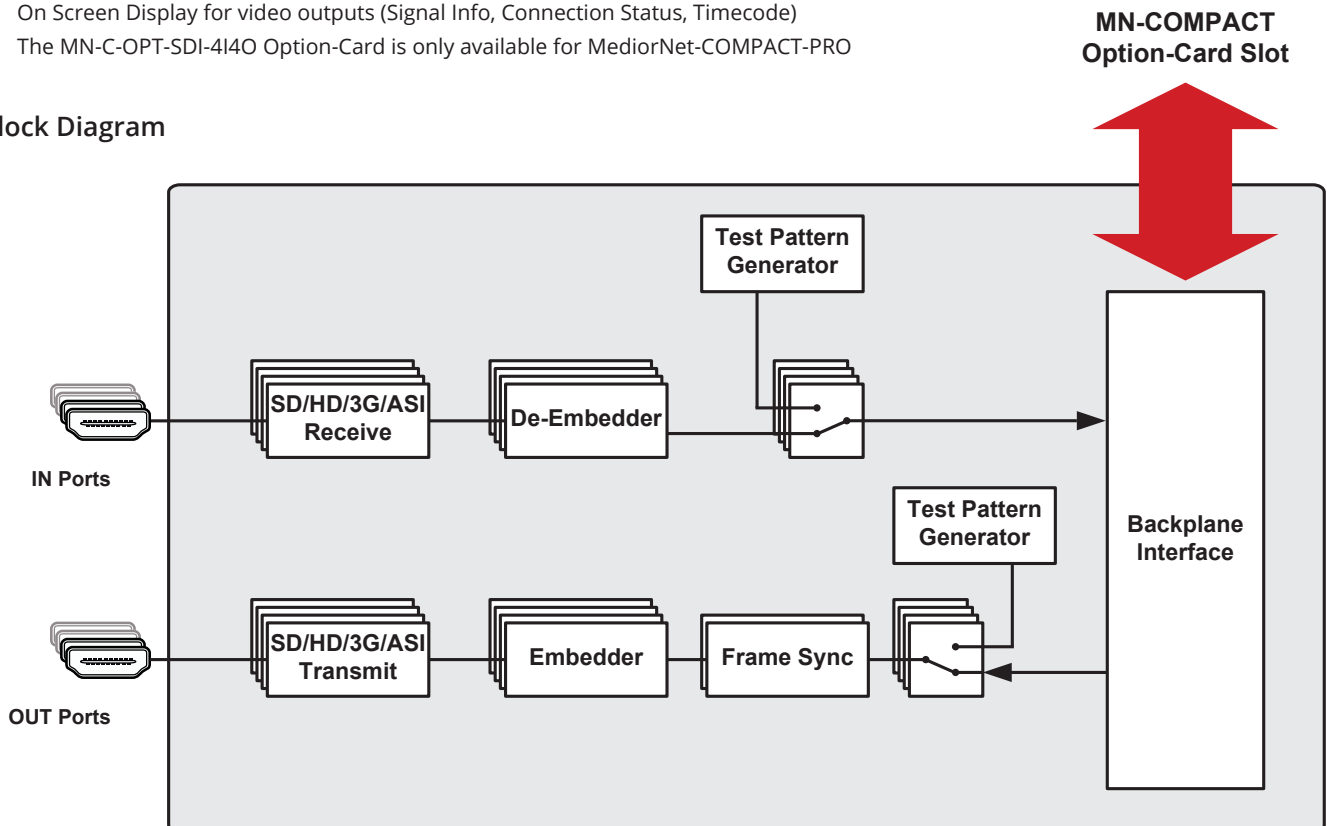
On Screen Display for video outputs (Signal Info, Connection Status, Timecode)
The MN-C-OPT-SDI-4I4O Option-Card is only available for MediorNet-COMPACT-PRO

MN-COMPACT
Option-Card Slot

lock Diagram

Test Pattern Generator

SD/HD/3G/ASI Receive

De-Embedder

IN Ports

Test Pattern Generator

Backplane Interface

SD/HD/3G/ASI Transmit

Embedder

Frame Sync

OUT Ports